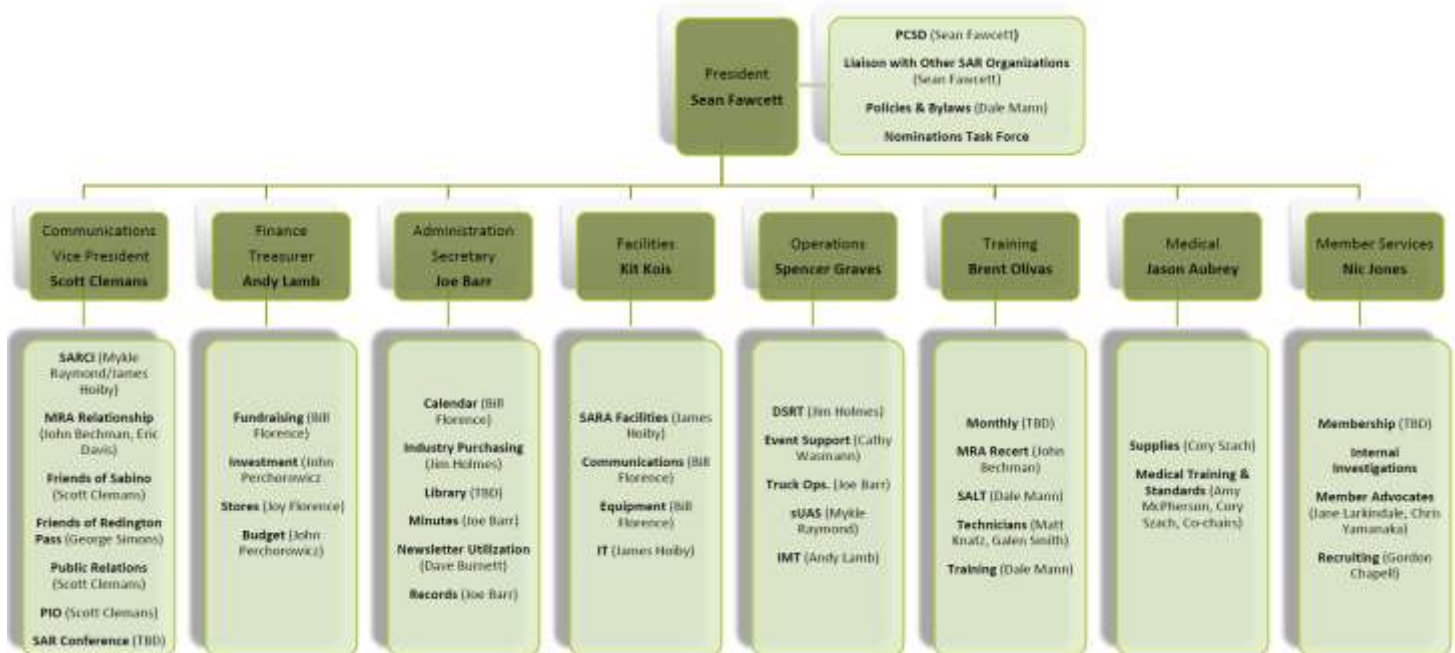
President
Sean Fawcett

PCSD (Sean Fawcett)
Liaison with Other SAR Organizations (Sean Fawcett)
Policies & Bylaws (Dale Mann)
Nominations Task Force

Communications
Vice President
Scott Clemans

SARCI (Mykle Raymond/James Hoiby)
MRA Relationship (John Bechman, Eric Davis)
Friends of Sabino (Scott Clemans)
Friends of Redington Pass (George Simons)
Public Relations (Scott Clemans)
PIO (Scott Clemans)
SAR Conference (TBD)

Finance
Treasurer
Andy Lamb

Fundraising (Bill Florence)
Investment (John Perchorowicz)
Stores (Joy Florence)
Budget (John Perchorowicz)

Administration
Secretary
Joe Barr

Calendar (Bill Florence)
Industry Purchasing (Jim Holmes)
Library (TBD)
Minutes (Joe Barr)
Newsletter Utilization (Dave Burnett)
Records (Joe Barr)

Facilities
Kit Kois

SARA Facilities (James Hoiby)
Communications (Bill Florence)
Equipment (Bill Florence)
IT (James Hoiby)

Operations
Spencer Graves

DSRT (Jim Holmes)
Event Support (Cathy Wasmann)
Truck Ops. (Joe Barr)
sUAS (Mykle Raymond)
IMT (Andy Lamb)

Training
Brent Olivas

Monthly (TBD)
MRA Recert (John Bechman)
SALT (Dale Mann)
Technicians (Matt Knatz, Galen Smith)
Training (Dale Mann)

Medical
Jason Aubrey

Supplies (Cory Szach)
Medical Training & Standards (Amy McPherson, Cory Szach, Co-chairs)

Member Services
Nic Jones

Membership (TBD)
Internal Investigations
Member Advocates (Jane Larkindale, Chris Yamanaka)
Recruiting (Gordon Chapell)